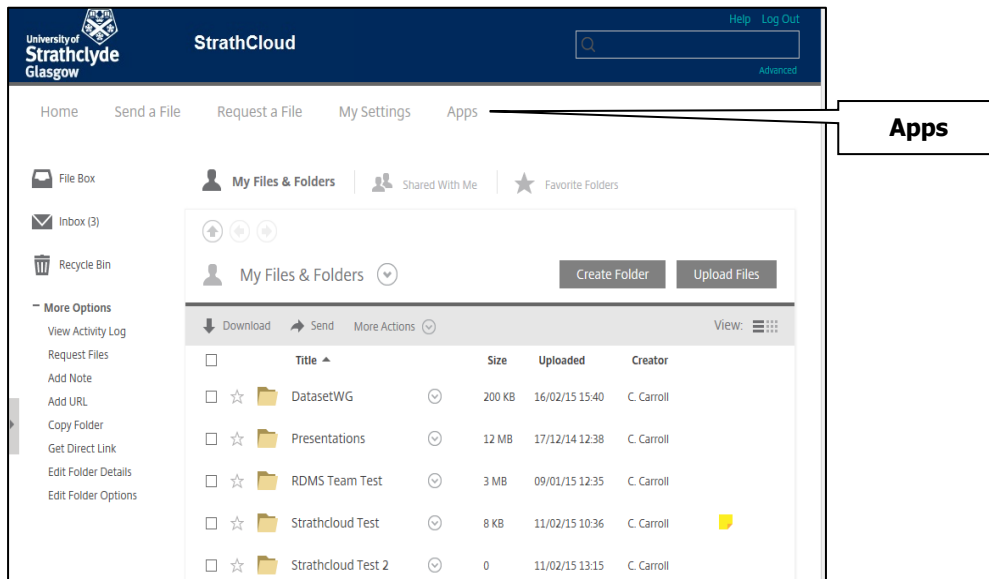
University of Strathclyde Glasgow

StrathCloud

Help Log Out

Advanced

Home Send a File Request a File My Settings Apps

Apps

File Box

Inbox (3)

Recycle Bin

− More Options

View Activity Log

Request Files

Add Note

Add URL

Copy Folder

Get Direct Link

Edit Folder Details

Edit Folder Options

My Files & Folders

Shared With Me

Favorite Folders

My Files & Folders

Create Folder

Upload Files

Download

Send

More Actions

View:

| | Title ▲ | Size | Uploaded | Creator |
|---|---|---|---|---|
| | DatasetWG | 200 KB | 16/02/15 15:40 | C. Carroll |
| | Presentations | 12 MB | 17/12/14 12:38 | C. Carroll |
| | RDMS Team Test | 3 MB | 09/01/15 12:35 | C. Carroll |
| | Strathcloud Test | 8 KB | 11/02/15 10:36 | C. Carroll |
| | Strathcloud Test 2 | 0 | 11/02/15 13:15 | C. Carroll |